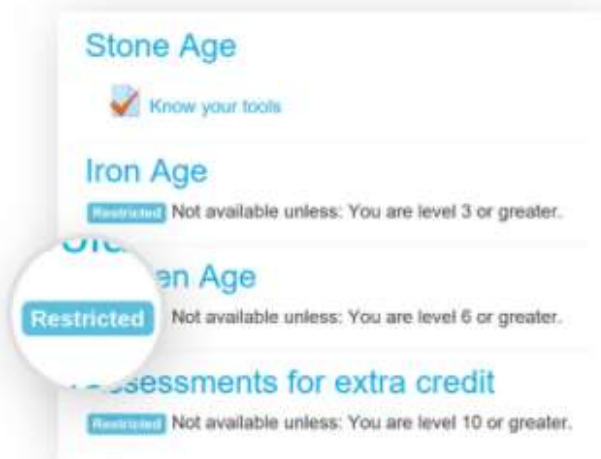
Stone Age

Know your tools

Iron Age

Restricted Not available unless: You are level 3 or greater.

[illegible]en Age

Restricted Not available unless: You are level 6 or greater.

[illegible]ssessments for extra credit

Restricted Not available unless: You are level 10 or greater.